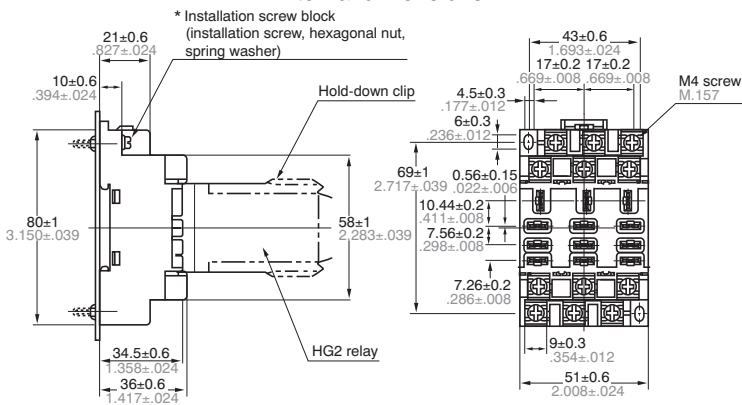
* Installation screw block (installation screw, hexagonal nut, spring washer)

21±0.6
.827±.024

10±0.6
.394±.024

Hold-down clip

80±1
3.150±.039

58±1
2.283±.039

HG2 relay

34.5±0.6
1.358±.024

36±0.6
1.417±.024

43±0.6
1.693±.024

17±0.2 17±0.2
.669±.008 .669±.008

4.5±0.3
.177±.012

M4 screw
M.157

6±0.3
.236±.012

69±1
2.717±.039

0.56±0.15
.022±.006

10.44±0.2
.411±.008

7.56±0.2
.298±.008

7.26±0.2
.286±.008

9±0.3
.354±.012

51±0.6
2.008±.024